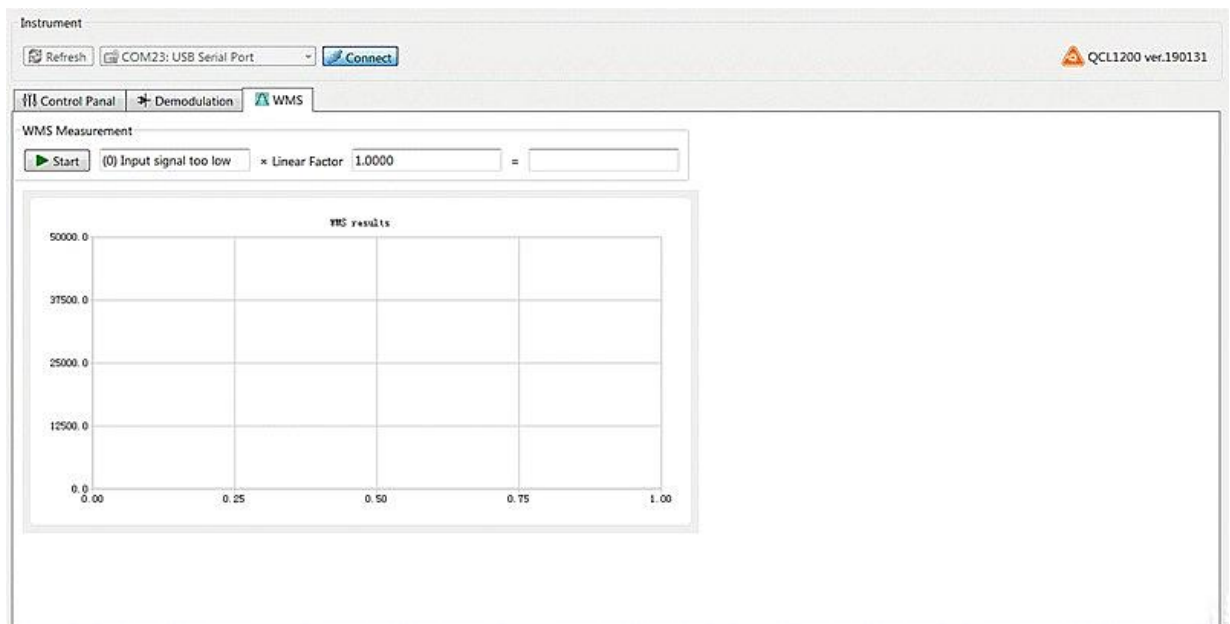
Instrument

Refresh COM23: USB Serial Port Connect

QCL1200 ver.190131

Control Panal Demodulation WMS

WMS Measurement

Start (0) Input signal too low × Linear Factor 1.0000 =

WMS results

50000.0

37500.0

25000.0

12500.0

0.0

0.00 0.25 0.50 0.75 1.00